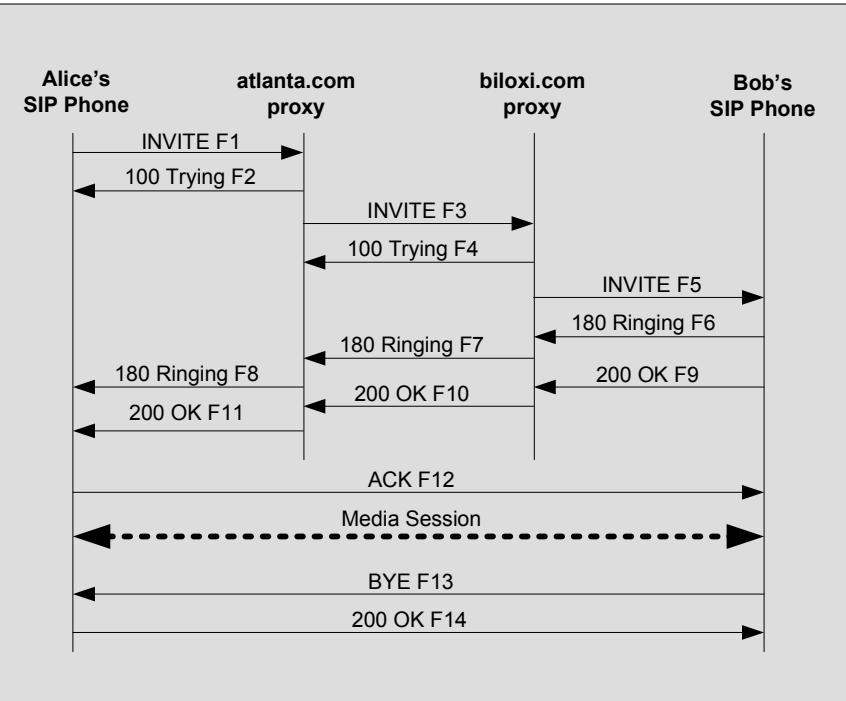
Alice's SIP Phone

atlanta.com proxy

biloxi.com proxy

Bob's SIP Phone

INVITE F1

100 Trying F2

INVITE F3

100 Trying F4

INVITE F5

180 Ringing F6

180 Ringing F7

180 Ringing F8

200 OK F9

200 OK F10

200 OK F11

ACK F12

Media Session

BYE F13

200 OK F14